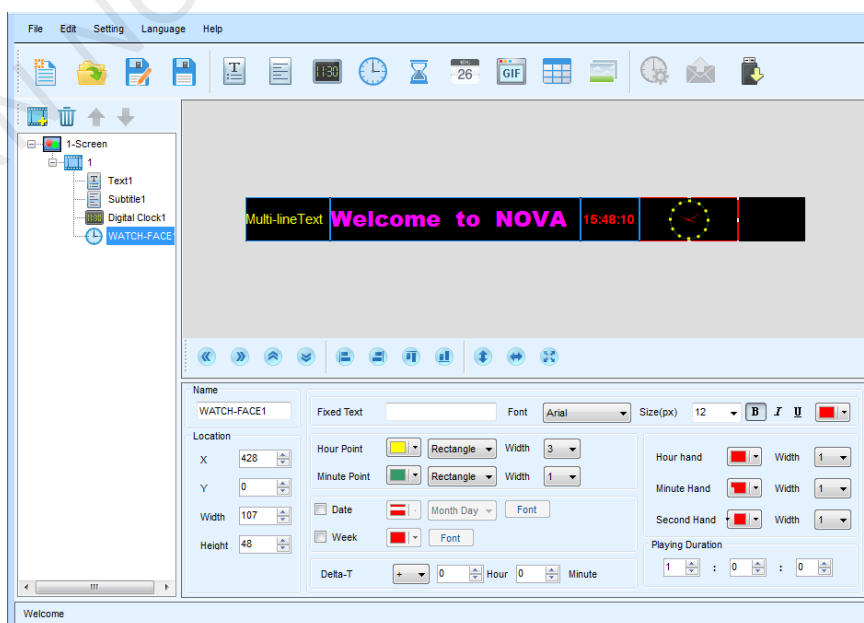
File Edit Setting Language Help

1130 26 GIF

1-Screen
1
Text1
Subtitle1
Digital Clock1
WATCH-FACE1

Multi-lineText Welcome to NOVA 15:48:10

Name
WATCH-FACE1
Location
X 428
Y 0
Width 107
Height 48

Fixed Text
Font Arial
Size(px) 12
B I U

Hour Point Rectangle Width 3
Minute Point Rectangle Width 1

Date Month Day Font
Week Font

Delta-T + 0 Hour 0 Minute

Hour hand Width 1
Minute Hand Width 1
Second Hand Width 1

Playing Duration
1 : 0 : 0

Welcome